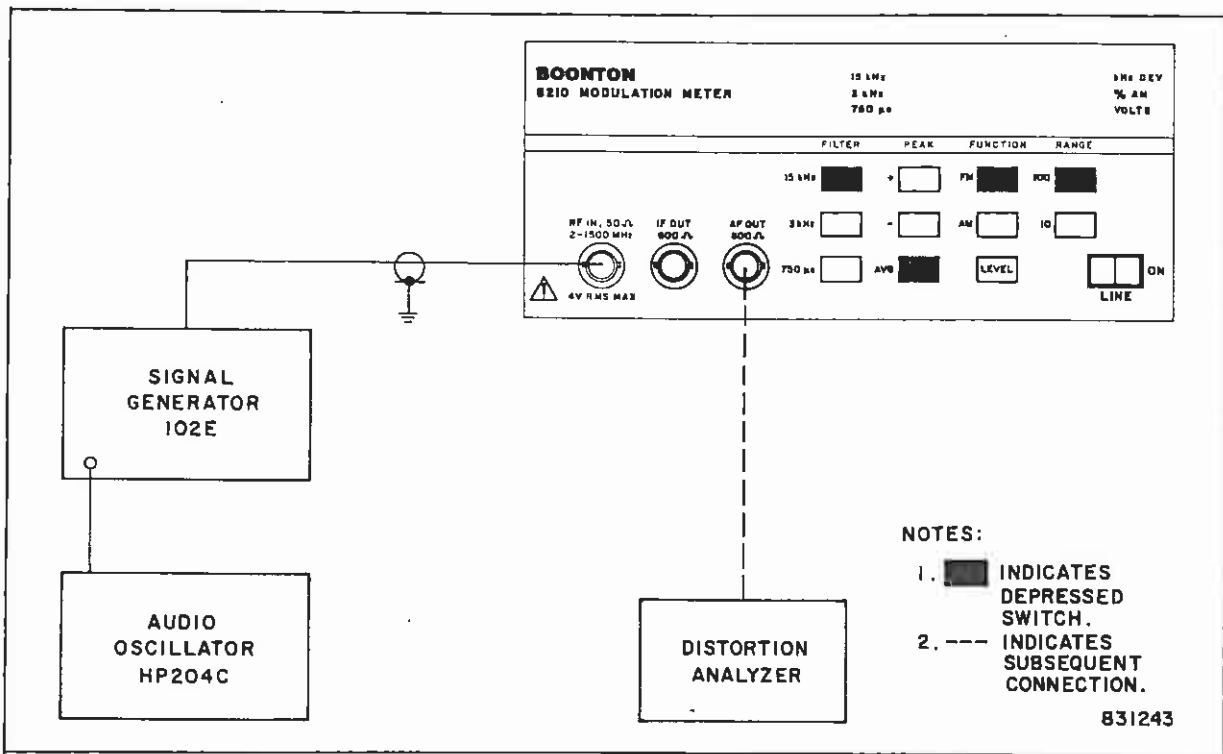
BOONTON
8210 MODULATION METER

15 kHz
3 kHz
750 μs

kHz DEV
% AM
VOLTS

FILTER PEAK FUNCTION RANGE

15 kHz + FM 100

3 kHz − AM 10

750 μs AVG LEVEL

ON

LINE

RF IN, 50Ω
2-1500 MHz
4V RMS MAX

IF OUT
600Ω

AF OUT
600Ω

SIGNAL
GENERATOR
102E

AUDIO
OSCILLATOR
HP204C

DISTORTION
ANALYZER

NOTES:
1. INDICATES DEPRESSED SWITCH.
2. --- INDICATES SUBSEQUENT CONNECTION.

831243